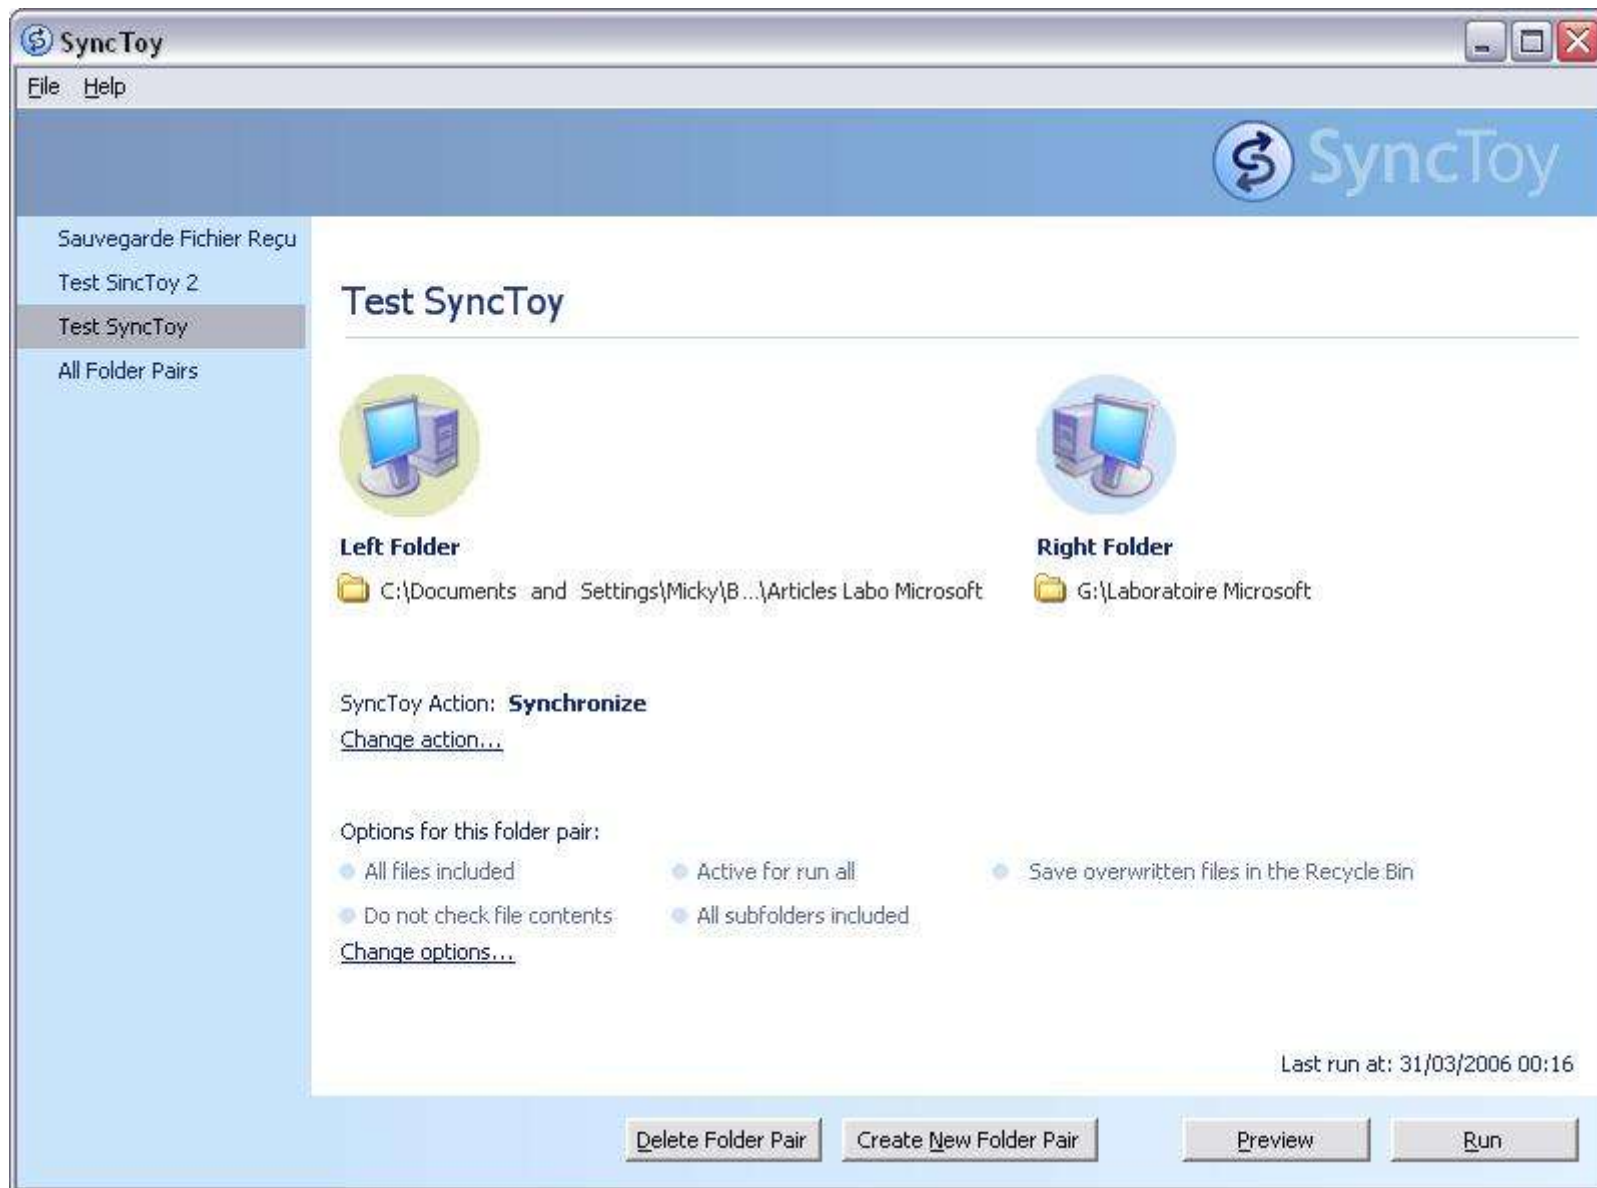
SyncToy

File Help

SyncToy

Sauvegarde Fichier Reçu
Test SincToy 2
Test SyncToy
All Folder Pairs

Test SyncToy

Left Folder
C:\Documents and Settings\Micky\B...\Articles Labo Microsoft

Right Folder
G:\Laboratoire Microsoft

SyncToy Action: Synchronize
Change action...

Options for this folder pair:
All files included
Active for run all
Save overwritten files in the Recycle Bin
Do not check file contents
All subfolders included
Change options...

Last run at: 31/03/2006 00:16

Delete Folder Pair
Create New Folder Pair
Preview
Run